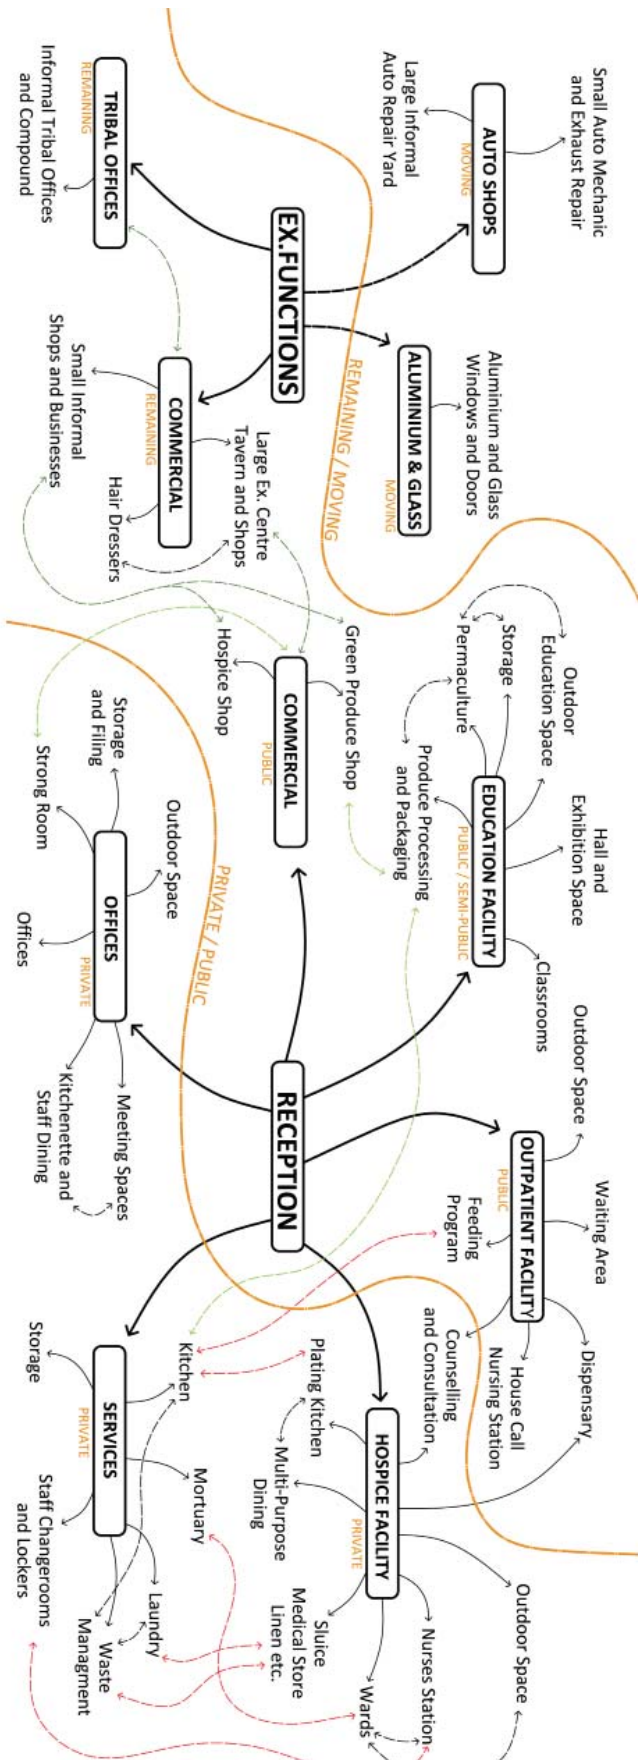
EX.FUNCTIONS

REMAINING / MOVING

AUTO SHOPS
MOVING
Small Auto Mechanic and Exhaust Repair
Large Informal Auto Repair Yard

ALUMINIUM & GLASS
MOVING
Aluminium and Glass Windows and Doors

TRIBAL OFFICES
REMAINING
Informal Tribal Offices and Compound

COMMERCIAL
REMAINING
Large Ex. Centre Tavern and Shops
Small Informal Shops and Businesses
Hair Dressers

PRIVATE / PUBLIC

RECEPTION

EDUCATION FACILITY
PUBLIC / SEMI-PUBLIC
Outdoor Education Space
Storage
Permaculture
Produce Processing and Packaging
Hall and Exhibition Space
Classrooms

COMMERCIAL
PUBLIC
Green Produce Shop
Hospice Shop

OFFICES
PRIVATE
Storage and Filing
Outdoor Space
Strong Room
Offices
Meeting Spaces
Kitchenette and Staff Dining

OUTPATIENT FACILITY
PUBLIC
Outdoor Space
Waiting Area
Feeding Program
Dispensary
House Call Nursing Station
Counselling and Consultation

HOSPICE FACILITY
PRIVATE
Plating Kitchen
Multi-Purpose Dining
Outdoor Space
Nurses Station
Sluice Medical Store Linen etc.
Wards

SERVICES
PRIVATE
Kitchen
Storage
Mortuary
Laundry
Waste Managment
Staff Changerooms and Lockers